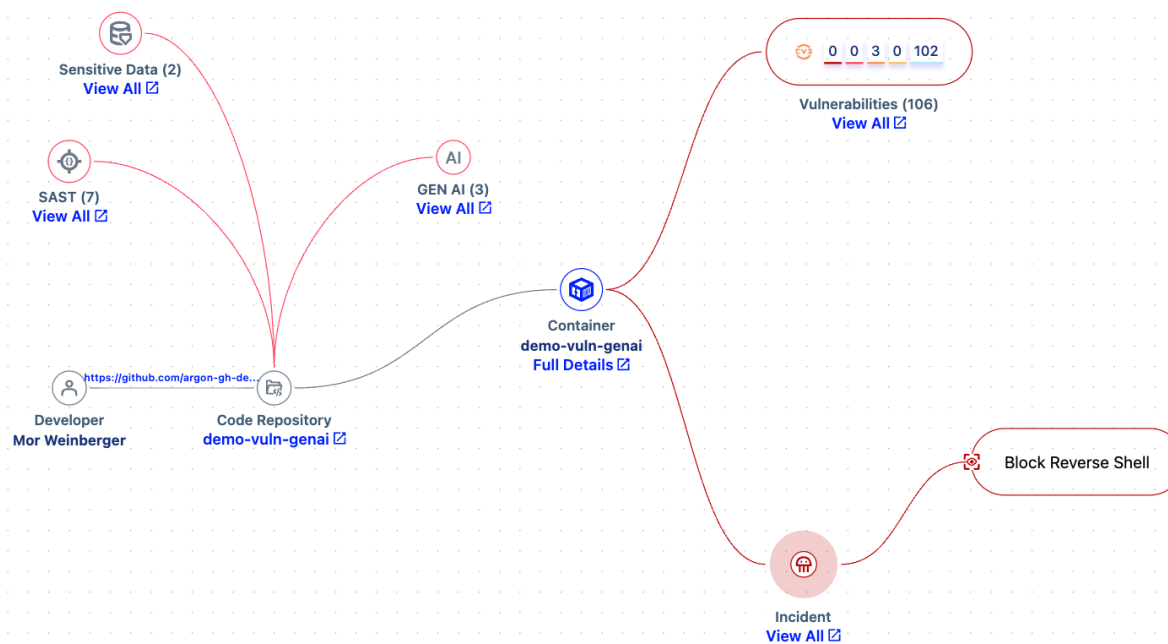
Sensitive Data (2)
View All

SAST (7)
View All

AI
GEN AI (3)
View All

CVE 0 0 3 0 102
Vulnerabilities (106)
View All

Container
demo-vuln-genai
Full Details

https://github.com/argon-gh-de...

Developer
Mor Weinberger

Code Repository
demo-vuln-genai

Block Reverse Shell

Incident
View All